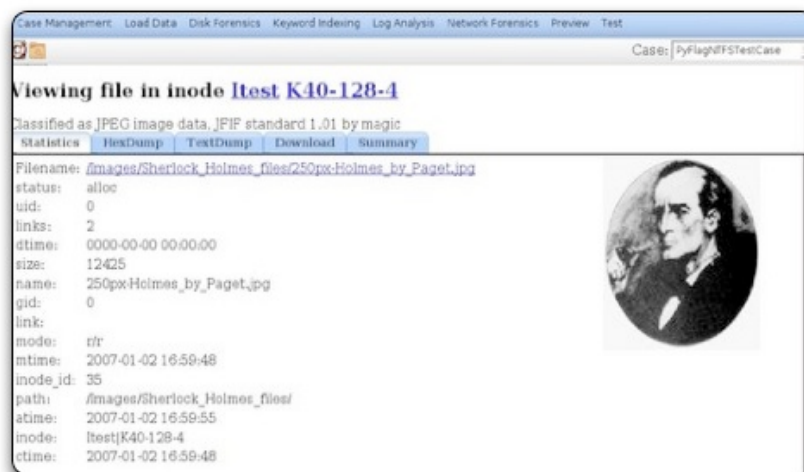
Case Management Load Data Disk Forensics Keyword Indexing Log Analysis Network Forensics Preview Test

Case: PyFlagNTFSTestCase

Viewing file in inode Itest K40-128-4

Classified as JPEG image data, JFIF standard 1.01 by magic

Statistics HexDump TextDump Download Summary

| | |
|---|---|
| Filename: | /images/Sherlock_Holmes_files/250px-Holmes_by_Paget.jpg |
| status: | alloc |
| uid: | 0 |
| links: | 2 |
| dtime: | 0000-00-00 00:00:00 |
| size: | 12425 |
| name: | 250px-Holmes_by_Paget.jpg |
| gid: | 0 |
| link: | |
| mode: | r/r |
| mtime: | 2007-01-02 16:59:48 |
| inode_id: | 35 |
| path: | /images/Sherlock_Holmes_files/ |
| atime: | 2007-01-02 16:59:55 |
| inode: | Itest\|K40-128-4 |
| ctime: | 2007-01-02 16:59:48 |